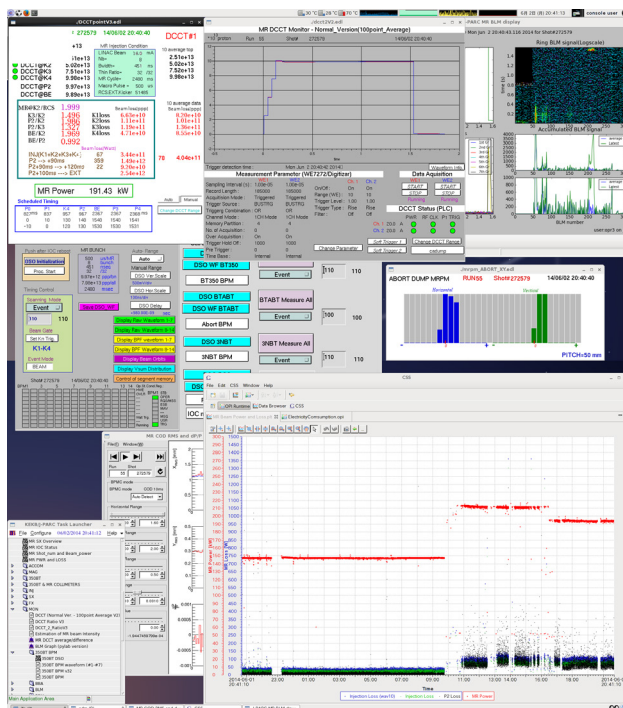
/DCCTpoint13.edl

# 272579 14/06/02 20:40:40 DCCT#1

MR Injection Condition

10 average top

DCCT@K1 DCCT@K2 DCCT@K3 DCCT@K4 DCCT@P2 DCCT@BE

5.02e+13 7.51e+13 9.98e+13 9.97e+13 9.89e+13

2.51e+13 5.02e+13 7.52e+13 9.98e+13

MR@K2/RCS 1.999

K3/K3 K3/K2 P2/K3 BE/K2 BE/P2

1.496 1.986 1.327 1.369 0.992

K1loss K2loss K3loss K4loss

6.63e+10 1.11e+11 1.36e+11 4.71e+10

9.20e+10 1.01e+11 1.30e+11 0.55e+10

78 4.04e+11

MR Power 191.43 kW

Scheduled Timing

MR DCCT Monitor - Normal_Version(100point_Average)

Measurement Parameter (WE7272/Digitizer)

Data Aquisition

DCCT Status (PLC)

Change Parameter

Soft Trigger 1

Change DCCT Range

DSO WF BT350

BT350 BPM

DSO BTABT

Abort BPM

DSO 3NBT

3NBT BPM

Event

BTABT Measure All

3NBT Measure All

110

110

100

100

MR BLM display

Ring BLM signal(Logscale)

Accumulated BLM Signal

BLM number

ABORT DUMP MRPM

RUN55 Shot#272579 14/06/02 20:40:40

Horizontal

Vertical

PITCH=50 mm

CSS

File Edit CSS Window Help

Data Browser

ElectricityConsumption.opi

MR COD RMS and dP/P

KEKB&J-PARC Task Launcher

File Configure Help

MR Status

MR RSC Status

MR Shot_num and beam_power

MR PMR and LOSS

ACCUM

MAG

3SBT

3SBT & MR COLLIMETERS

MON

DCCT (Normal Ver. - 100point Average V2)

DCCT Ratio V3

DCCT_2_Ration3

Estimation of MR beam intensity

MR DCCT average/difference

BLM Graph (pylab version)

3SBT BPM

Main Application Area

Injection Loss (kw×10)

Injection Loss

P2 Loss

MR Power

Time

2014-06-01 20:41:10

2014-06-02 20:41:10

1500 1400 1300 1200 1100 1000 900 800 700 600 500 400 300 200 100 0

MR Power (kW)